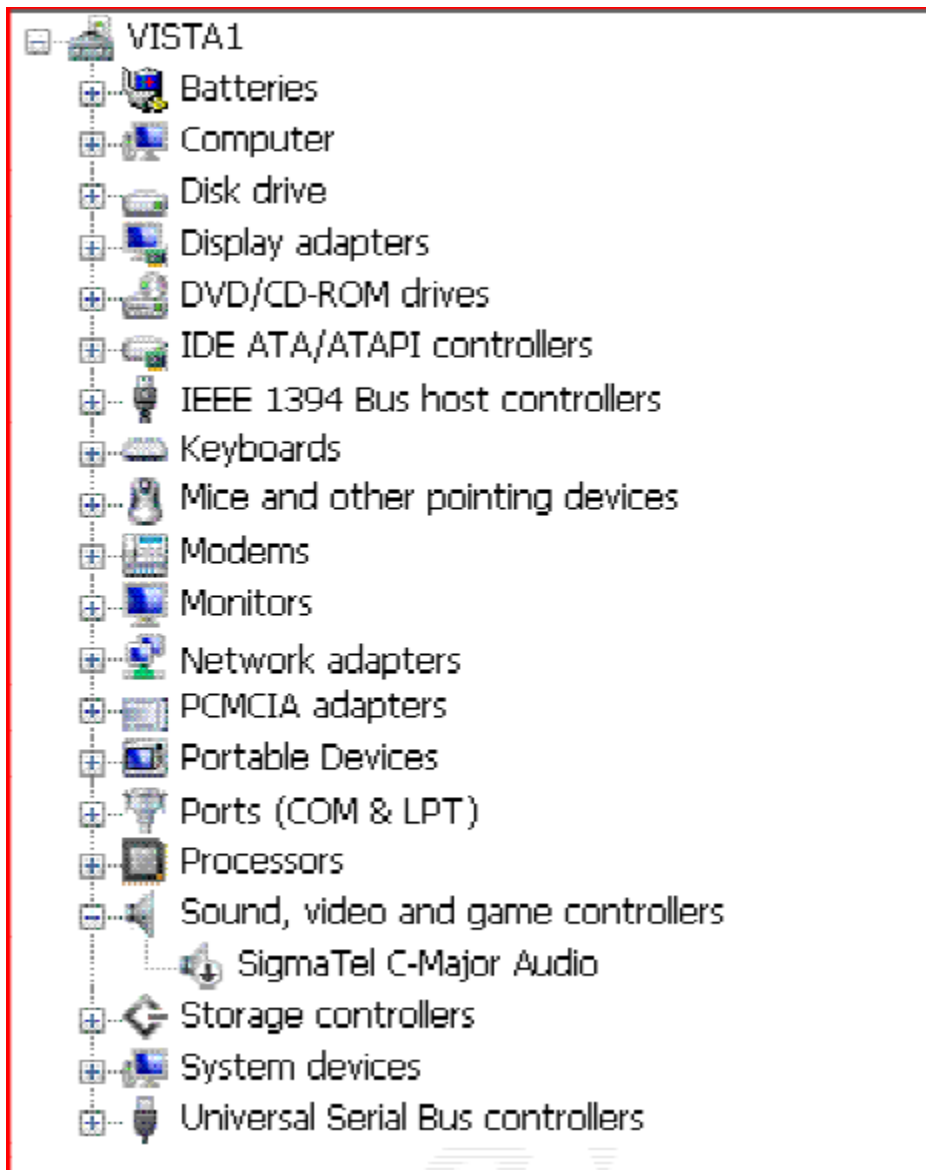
VISTA1
Batteries
Computer
Disk drive
Display adapters
DVD/CD-ROM drives
IDE ATA/ATAPI controllers
IEEE 1394 Bus host controllers
Keyboards
Mice and other pointing devices
Modems
Monitors
Network adapters
PCMCIA adapters
Portable Devices
Ports (COM & LPT)
Processors
Sound, video and game controllers
SigmaTel C-Major Audio
Storage controllers
System devices
Universal Serial Bus controllers